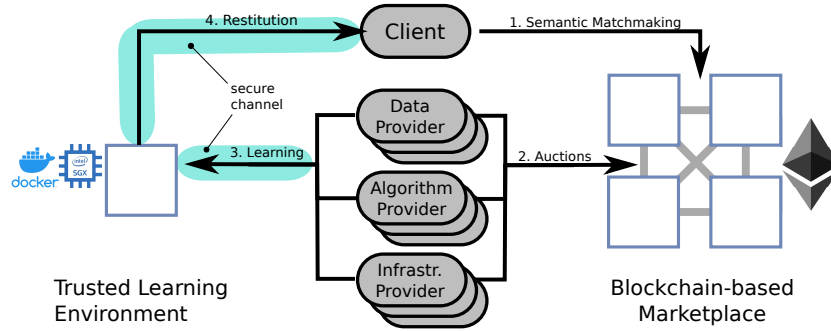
4. Restitution

Client

1. Semantic Matchmaking

secure channel

Data Provider

docker

intel SGX

3. Learning

2. Auctions

Algorithm Provider

Infrastr. Provider

Trusted Learning Environment

Blockchain-based Marketplace